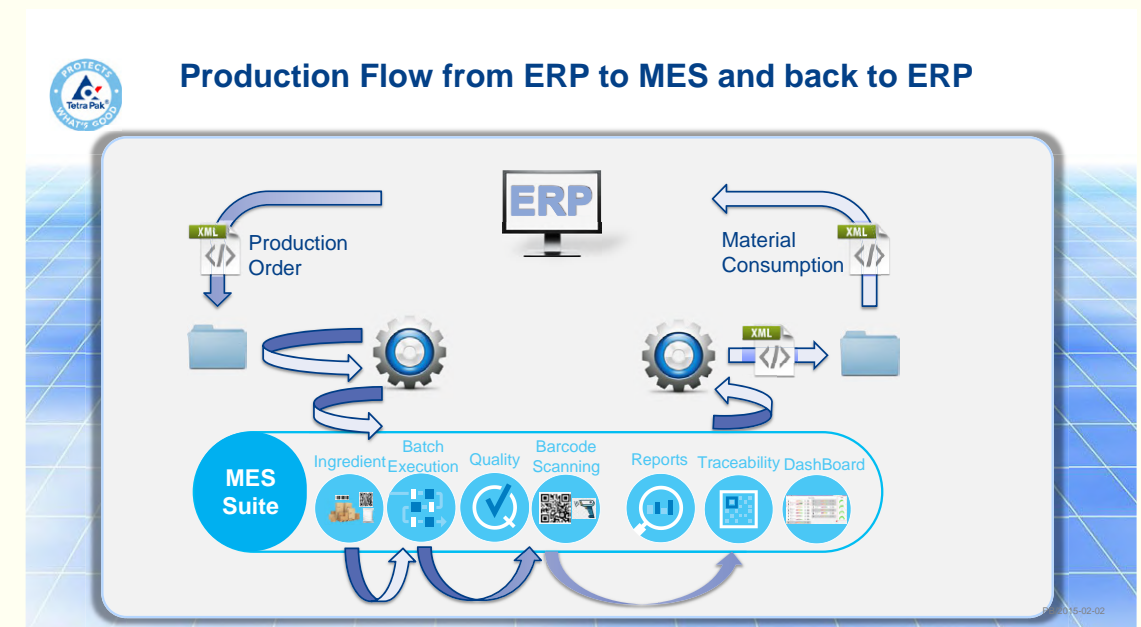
PROTECTS WHAT'S GOOD Tetra Pak®

Production Flow from ERP to MES and back to ERP

ERP

XML
Production Order

Material Consumption
XML

XML

MES Suite

Ingredient

Batch Execution

Quality

Barcode Scanning

Reports

Traceability

DashBoard

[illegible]016-02-02